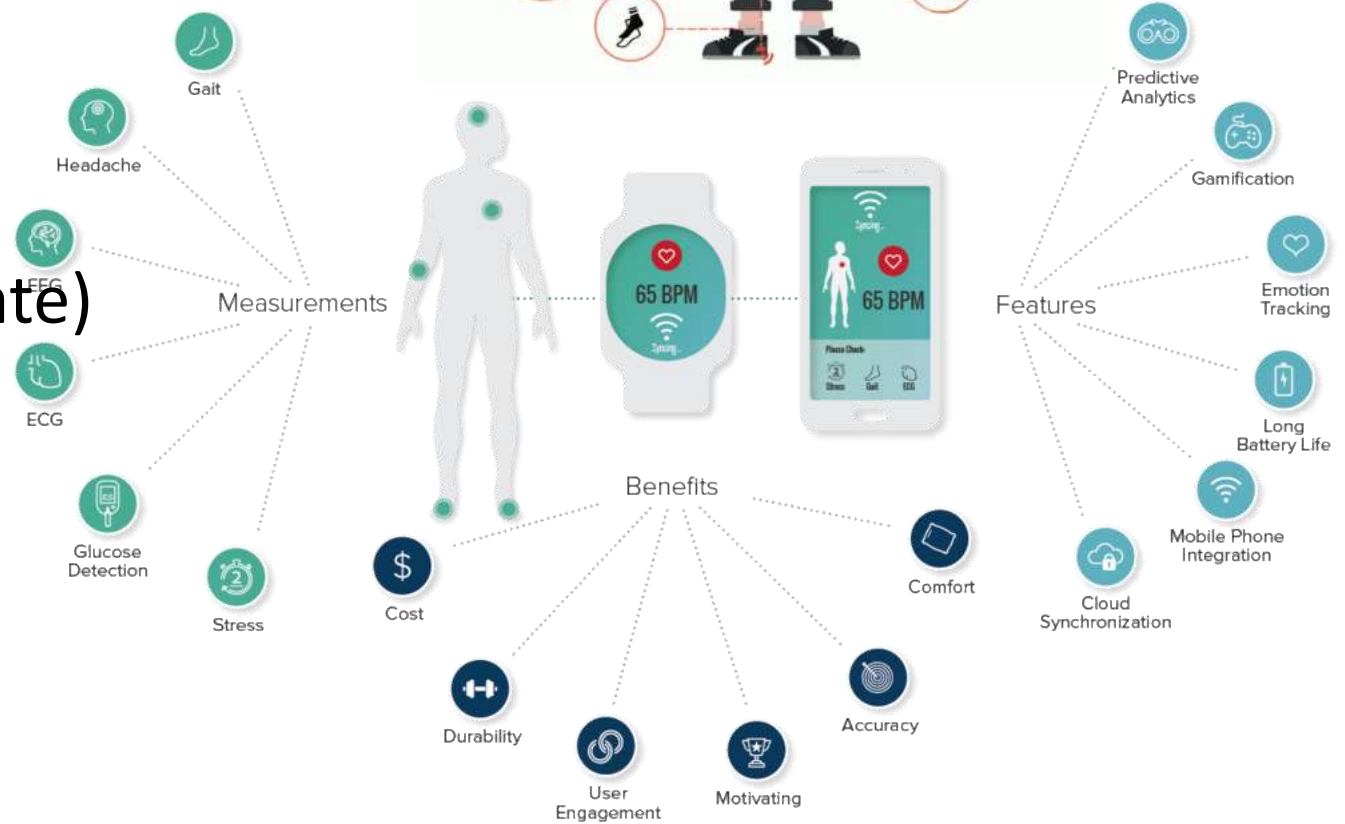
Gait

Headache

EEG

nte)

Measurements

ECG

Glucose Detection

Stress

65 BPM

Syncing...

65 BPM

Syncing...

Please Check:

Stress Gait ECG

Benefits

Cost

Durability

User Engagement

Motivating

Accuracy

Comfort

Features

Predictive Analytics

Gamification

Emotion Tracking

Long Battery Life

Mobile Phone Integration

Cloud Synchronization